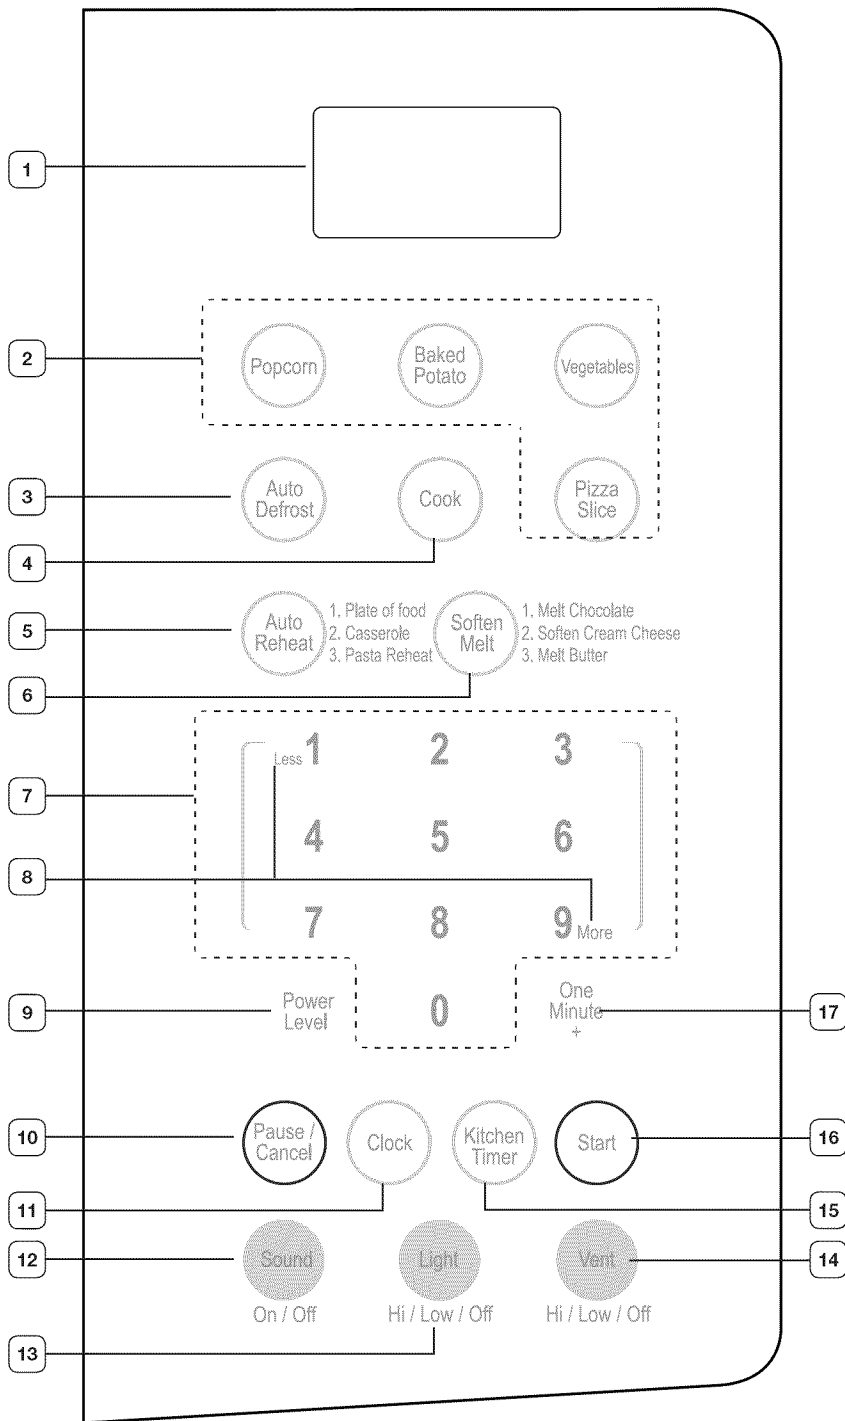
1

2
Popcorn
Baked Potato
Vegetables

3
Auto Defrost
Cook
Pizza Slice

4

5
Auto Reheat
1. Plate of food
2. Casserole
3. Pasta Reheat
Soften Melt
1. Melt Chocolate
2. Soften Cream Cheese
3. Melt Butter

6

7
Less 1
2
3
4
5
6

8
7
8
9 More

9
Power Level
0
One Minute +
17

10
Pause / Cancel
Clock
Kitchen Timer
Start
16

11
15

12
Sound
On / Off
Light
Hi / Low / Off
Vent
Hi / Low / Off
14

13